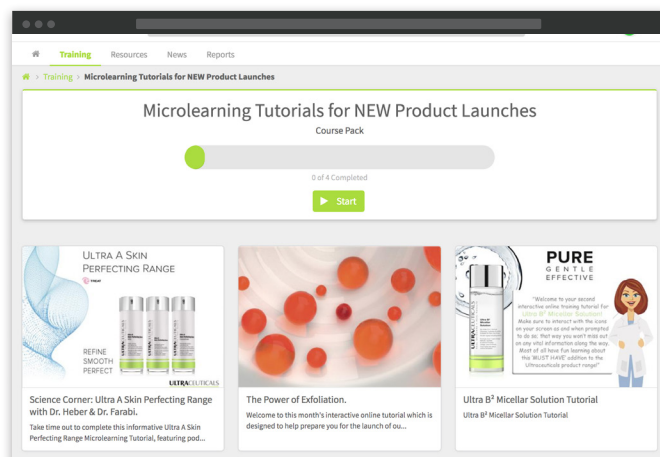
Training Resources News Reports

Training > Microlearning Tutorials for NEW Product Launches

Microlearning Tutorials for NEW Product Launches

Course Pack

0 of 4 Completed

Start

ULTRA A SKIN PERFECTING RANGE

REFINE SMOOTH PERFECT

ULTRACEUTICALS

Science Corner: Ultra A Skin Perfecting Range with Dr. Heber & Dr. Farabi.

Take time out to complete this informative Ultra A Skin Perfecting Range Microlearning Tutorial, featuring pod...

The Power of Exfoliation.

Welcome to this month's interactive online tutorial which is designed to help prepare you for the launch of ou...

PURE GENTLE EFFECTIVE

"Welcome to your second interactive online training tutorial for Ultra B² Micellar Solution! Make sure to interact with the icons on your screen as and when prompted to do so! That way you won't miss out on any vital information along the way. Most of all have fun learning about this 'MUST HAVE' addition to the Ultraceuticals product range!"

ULTRACEUTICALS

Ultra B² Micellar Solution Tutorial

Ultra B² Micellar Solution Tutorial